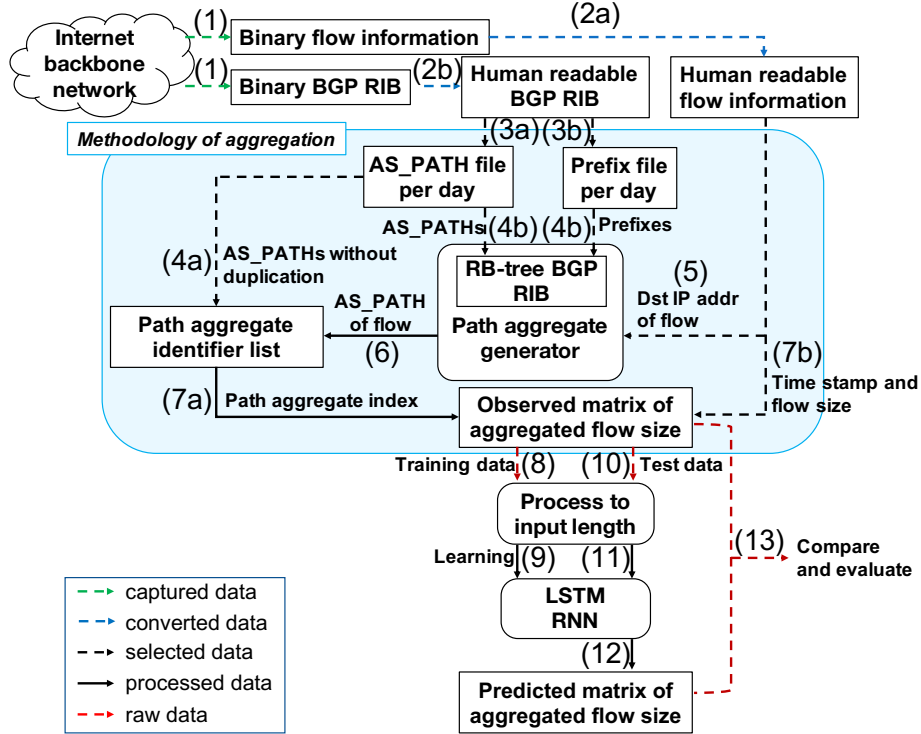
Internet backbone network
(1)
Binary flow information
(2a)
(1)
Binary BGP RIB
(2b)
Human readable BGP RIB
Human readable flow information
Methodology of aggregation
(3a)
(3b)
AS_PATH file per day
Prefix file per day
AS_PATHs
(4b)
(4b)
Prefixes
(4a)
AS_PATHs without duplication
RB-tree BGP RIB
(5)
Dst IP addr of flow
AS_PATH of flow
Path aggregate identifier list
Path aggregate generator
(6)
(7b)
Time stamp and flow size
(7a)
Path aggregate index
Observed matrix of aggregated flow size
Training data
(8)
(10)
Test data
Process to input length
Learning
(9)
(11)
(13)
Compare and evaluate
LSTM RNN
(12)
Predicted matrix of aggregated flow size
captured data
converted data
selected data
processed data
raw data